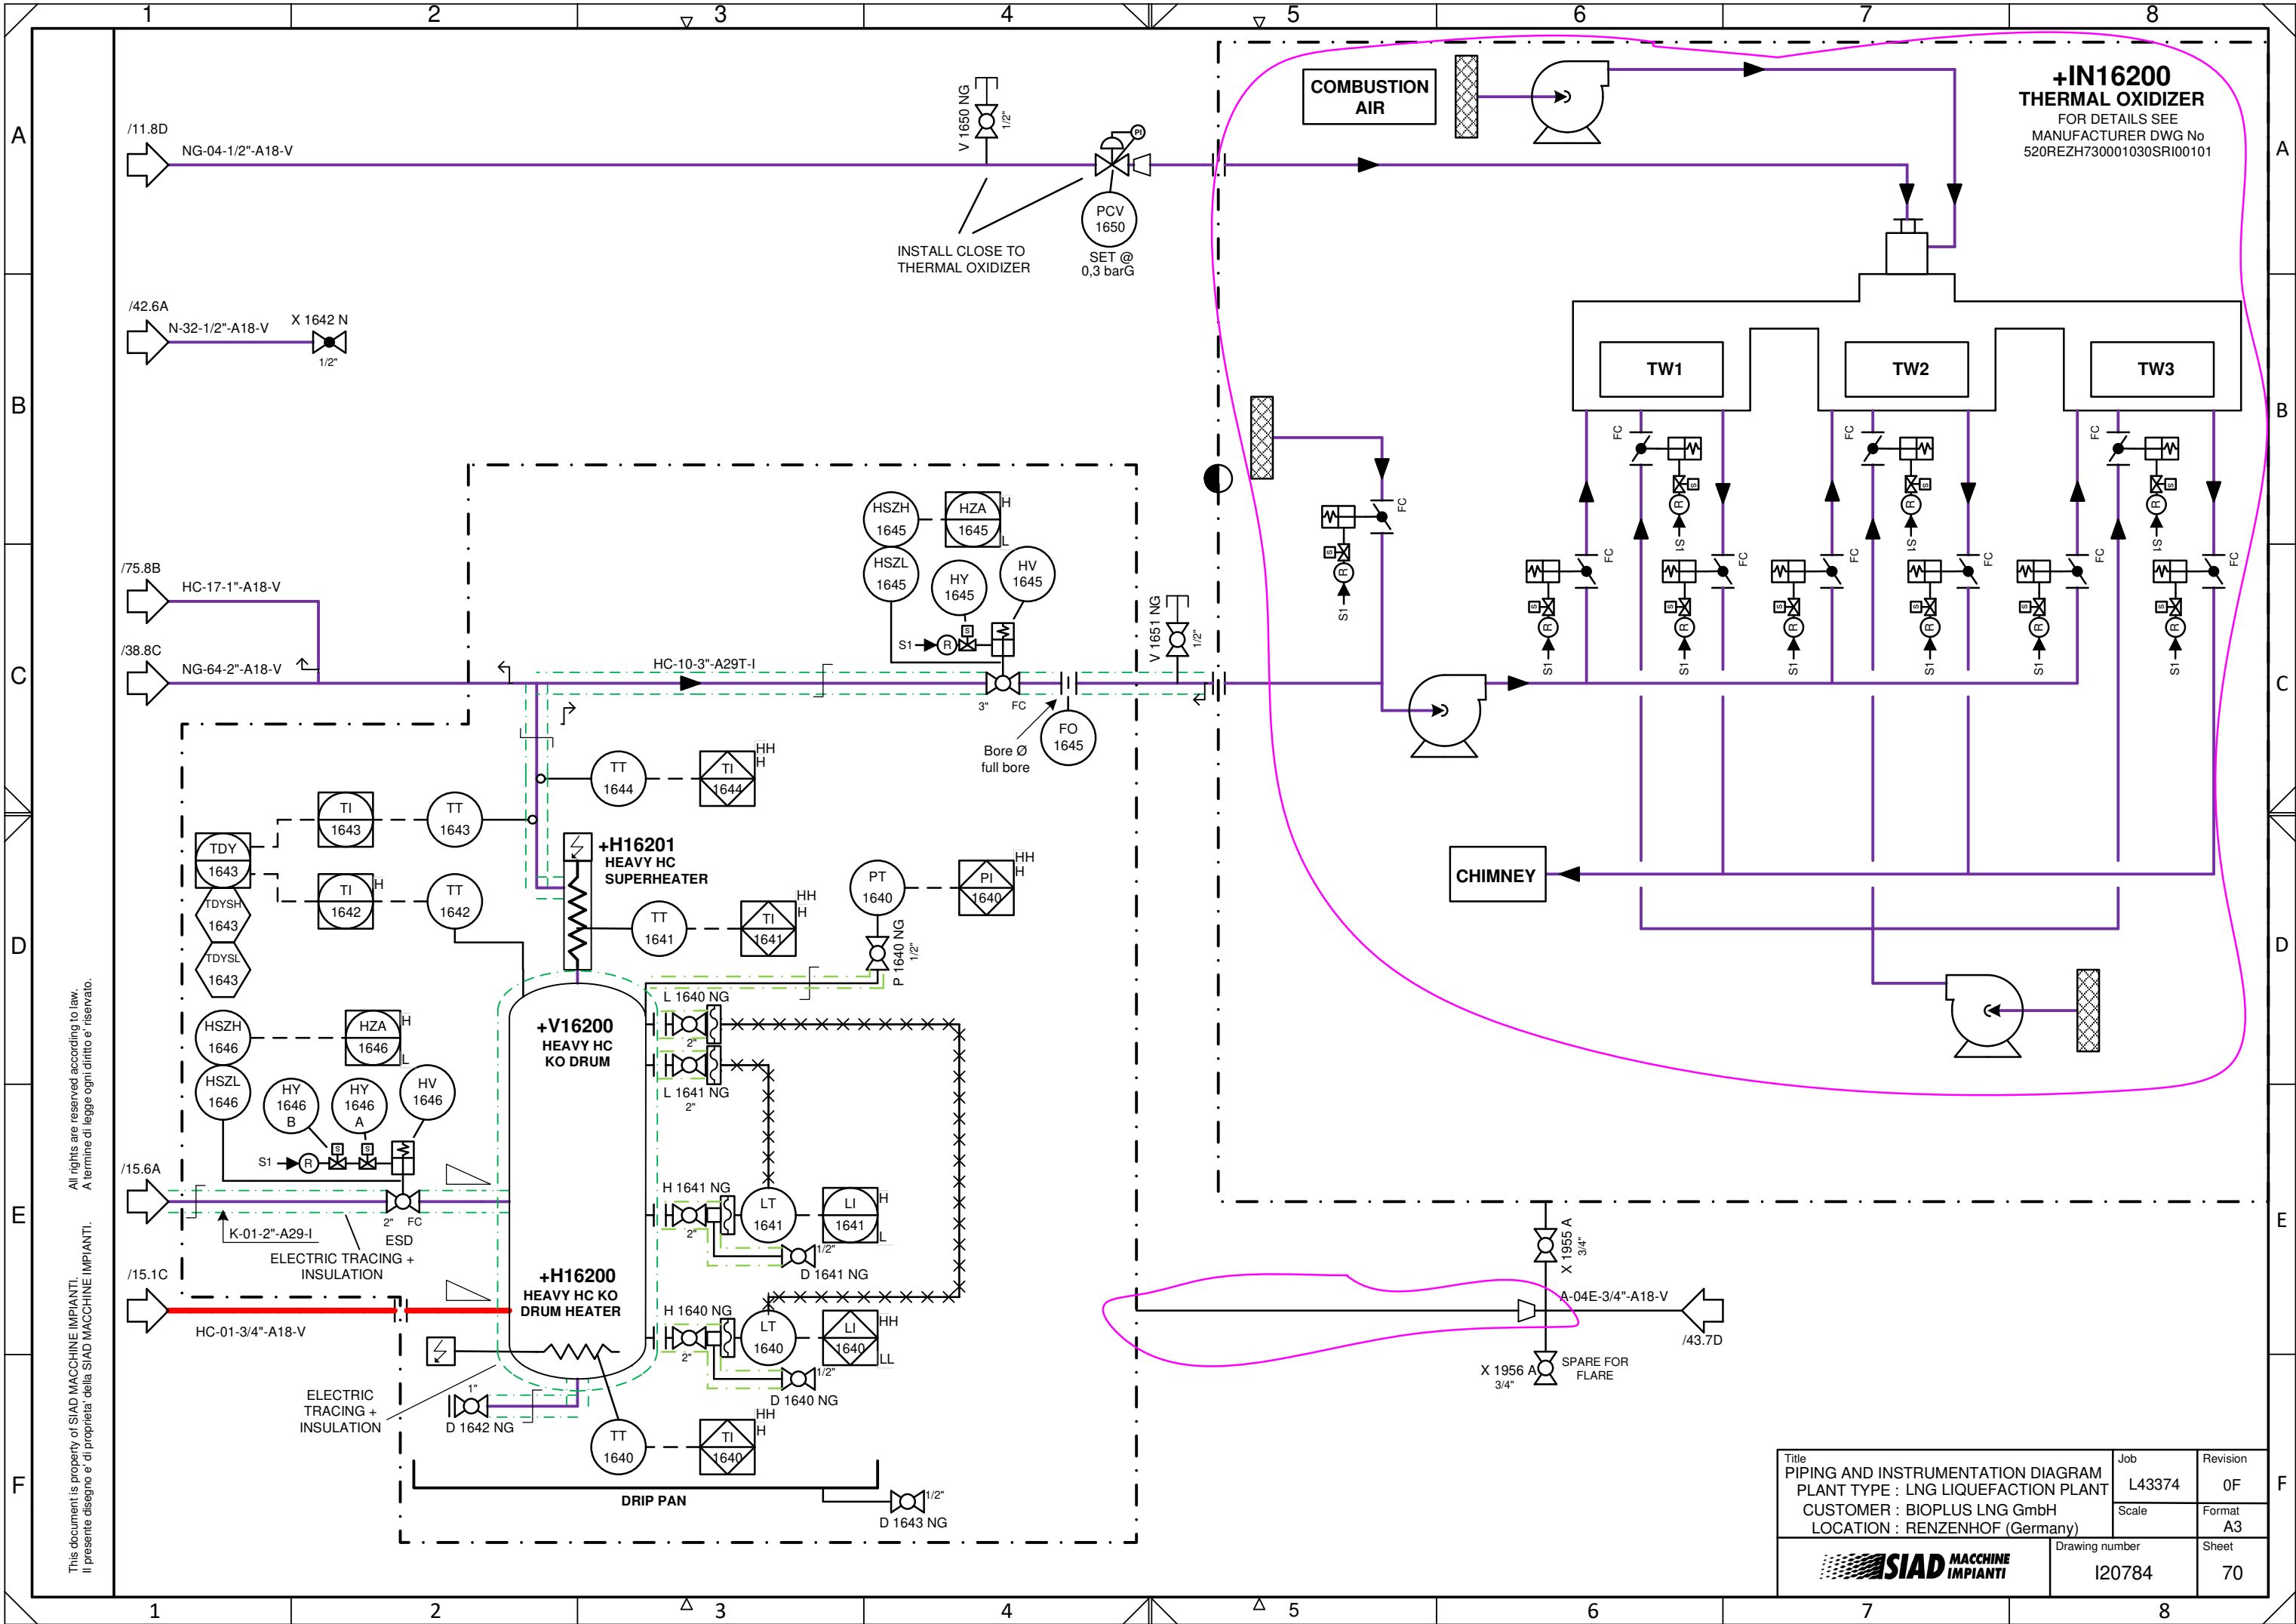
1 2 3 4 5 6 7 8

A B C D E F

/11.8D
NG-04-1/2"-A18-V

V 1650 NG
1/2"

PCV 1650
SET @ 0,3 barG

INSTALL CLOSE TO THERMAL OXIDIZER

COMBUSTION AIR

+IN16200
THERMAL OXIDIZER
FOR DETAILS SEE MANUFACTURER DWG No 520REZH730001030SRI00101

/42.6A
N-32-1/2"-A18-V
X 1642 N
1/2"

TW1
TW2
TW3

FC FC FC FC FC FC FC FC FC FC
S1 S1 S1 S1 S1 S1 S1 S1 S1 S1

/75.8B
HC-17-1"-A18-V

/38.8C
NG-64-2"-A18-V

HC-10-3"-A29T-I

HSZH 1645
HZA 1645
H
L
HSZL 1645
HY 1645
HV 1645
S1
R
S

V 1651 NG
1/2"

3"
FC
FO 1645
Bore Ø full bore

TT 1644
TI 1644
HH
H

TI 1643
TT 1643
TDY 1643
TI 1642
H
TT 1642
TDYSH 1643
TDYSL 1643

+H16201
HEAVY HC SUPERHEATER

TT 1641
TI 1641
HH
H

PT 1640
PI 1640
HH
H
P 1640 NG
1/2"

CHIMNEY

+V16200
HEAVY HC KO DRUM

L 1640 NG
2"
L 1641 NG
2"

HSZH 1646
HZA 1646
H
L
HSZL 1646
HY 1646 B
HY 1646 A
HV 1646
S1
R
S S

/15.6A
2"
FC
ESD
K-01-2"-A29-I
ELECTRIC TRACING + INSULATION

H 1641 NG
2"
LT 1641
LI 1641
H
L
1/2"
D 1641 NG

/15.1C
HC-01-3/4"-A18-V

+H16200
HEAVY HC KO DRUM HEATER

H 1640 NG
2"
LT 1640
LI 1640
HH
LL
1/2"
D 1640 NG

ELECTRIC TRACING + INSULATION
1"
D 1642 NG

TT 1640
TI 1640
HH
H

DRIP PAN
1/2"
D 1643 NG

X 1955 A
3/4"
A-04E-3/4"-A18-V
/43.7D
X 1956 A
3/4"
SPARE FOR FLARE

This document is property of SIAD MACCHINE IMPIANTI.
Il presente disegno e' di proprieta' della SIAD MACCHINE IMPIANTI.
All rights are reserved according to law.
A termine di legge ogni diritto e' riservato.

| Title | Job | Revision |
|---|---|---|
| PIPING AND INSTRUMENTATION DIAGRAM<br>PLANT TYPE : LNG LIQUEFACTION PLANT<br>CUSTOMER : BIOPLUS LNG GmbH<br>LOCATION : RENZENHOF (Germany) | L43374 | 0F |
| | Scale | Format A3 |
| SIAD MACCHINE IMPIANTI | Drawing number I20784 | Sheet 70 |